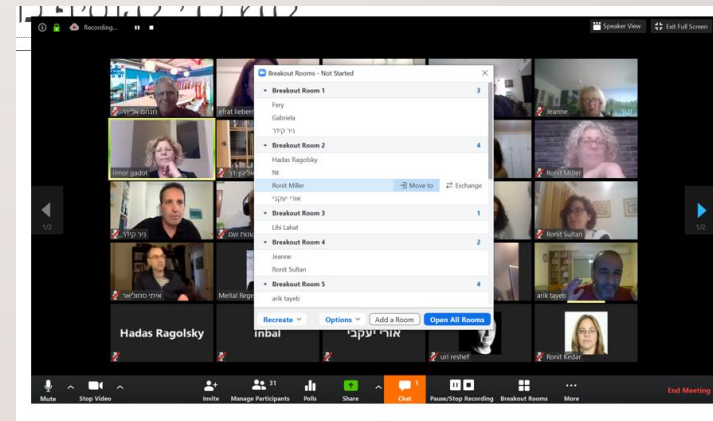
Recording...

Speaker View

Exit Full Screen

Breakout Rooms - Not Started

Breakout Room 1 3
Fery
Gabriela
ניר קידר

Breakout Room 2 4
Hadas Ragolsky
Nt
Ronit Miller
Move to
Exchange
אורי יעקבי

Breakout Room 3 1
Lihi Lahat

Breakout Room 4 2
Jeanne
Ronit Sultan

Breakout Room 5 4
arik tayeb

Recreate
Options
Add a Room
Open All Rooms

efrat lieber
Jeanne
limor gadot
Ronit Miller
ניר קידר
Ronit Sultan
1/2
1/2
Meital Rege
arik tayeb
Hadas Ragolsky
inbal
אורי יעקבי
uri reshef
Ronit Kedar

Mute
Stop Video
Invite
31
Manage Participants
Polls
Share
Chat
Pause/Stop Recording
Breakout Rooms
More
End Meeting